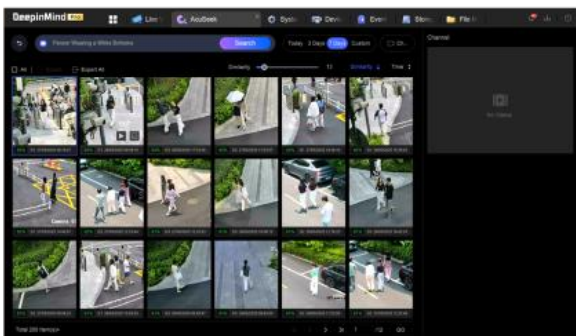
DeepinMind

Live

AcuSeek

Syste

Devic

Event

Stora

File M

Please Wearing a White Bottoms

Search

Today

3 Days

7 Days

Custom

Ch

Channel

All

Export All

Similarity

Similarity

Time

No Data

Total 200 Item(s)

1

2

3

Go